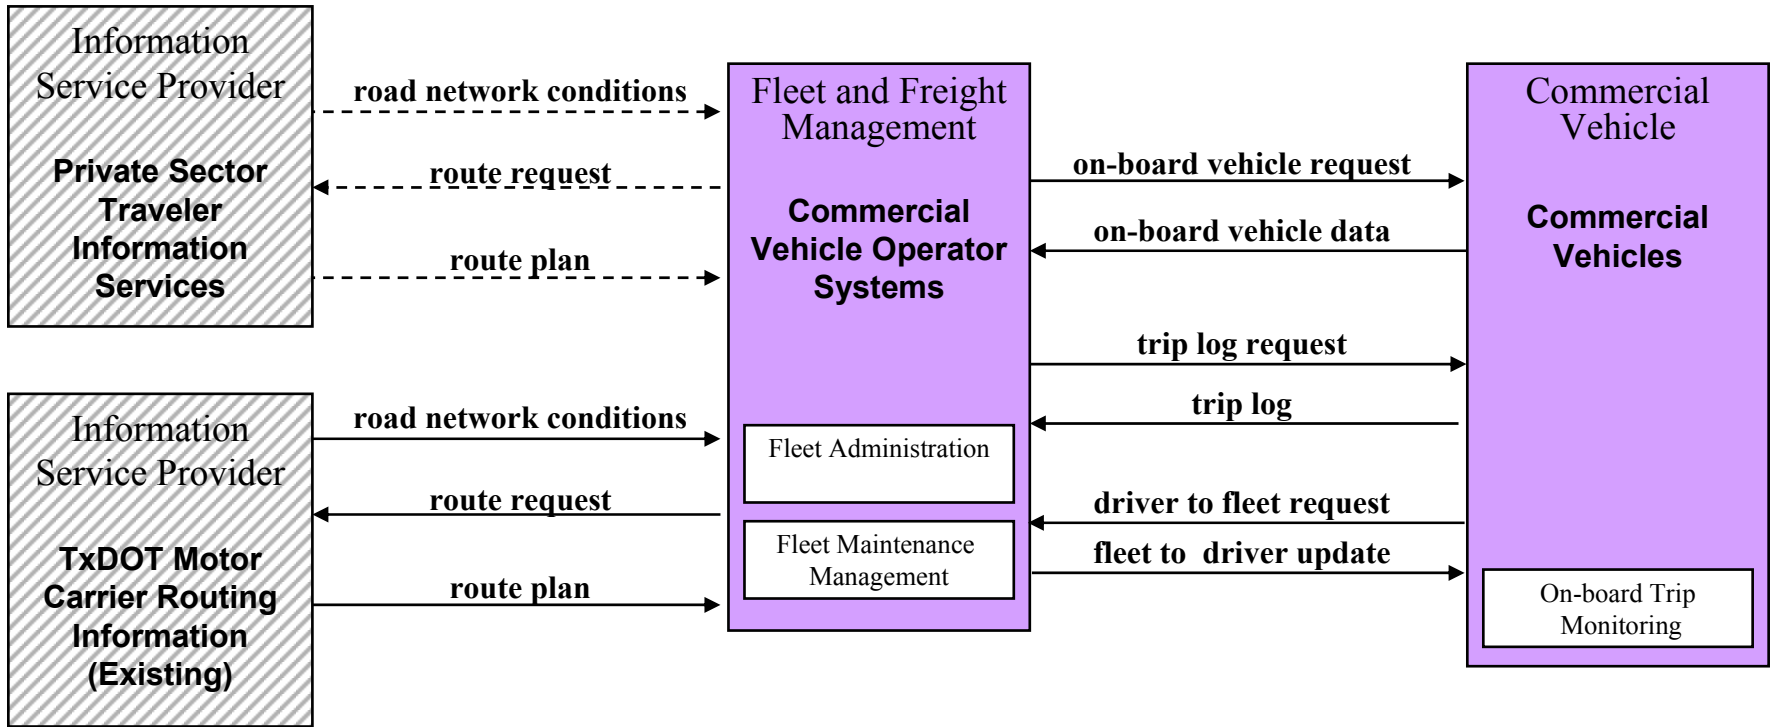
Information Service Provider

Private Sector Traveler Information Services

road network conditions

route request

route plan

Information Service Provider

TxDOT Motor Carrier Routing Information (Existing)

road network conditions

route request

route plan

Fleet and Freight Management

Commercial Vehicle Operator Systems

Fleet Administration

Fleet Maintenance Management

on-board vehicle request

on-board vehicle data

trip log request

trip log

driver to fleet request

fleet to driver update

Commercial Vehicle

Commercial Vehicles

On-board Trip Monitoring